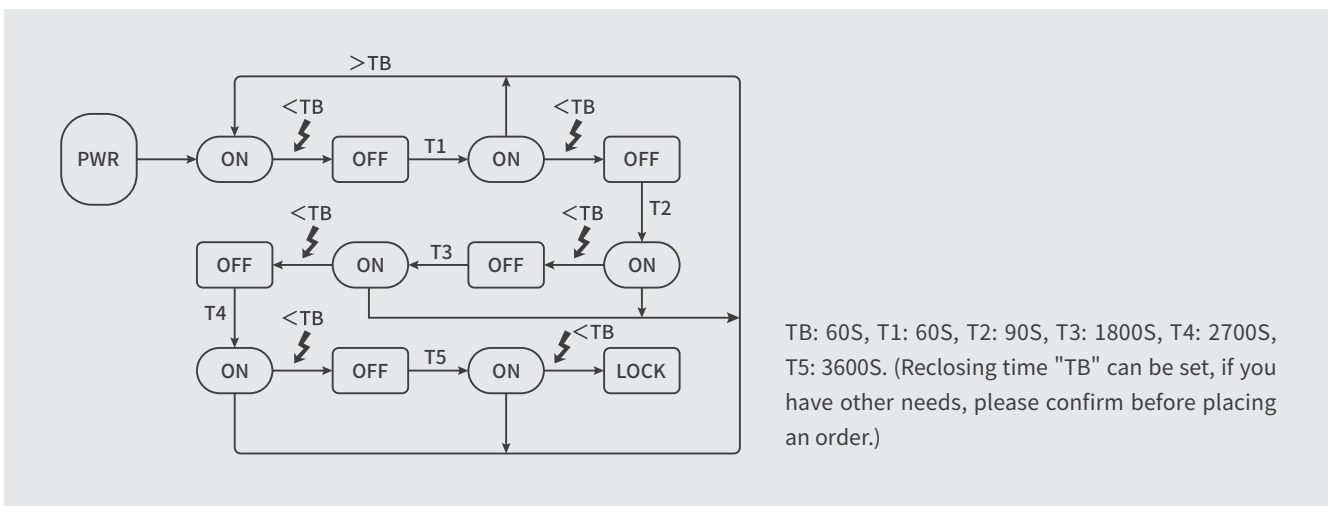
>TB

PWR

ON

<TB

OFF

T1

ON

<TB

OFF

T2

<TB

OFF

<TB

ON

T3

OFF

<TB

ON

T4

<TB

ON

OFF

T5

ON

<TB

LOCK

TB: 60S, T1: 60S, T2: 90S, T3: 1800S, T4: 2700S, T5: 3600S. (Reclosing time "TB" can be set, if you have other needs, please confirm before placing an order.)